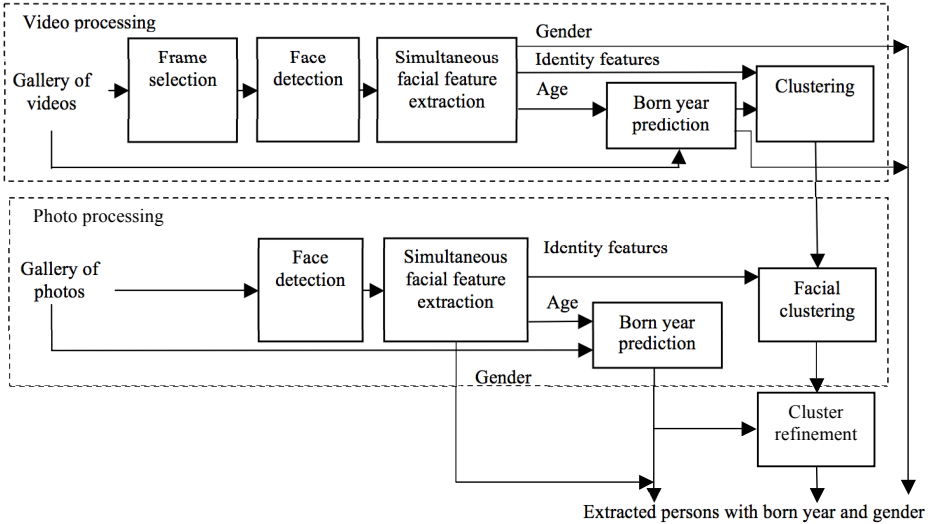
Video processing

Gallery of videos

Frame selection

Face detection

Simultaneous facial feature extraction

Gender

Identity features

Age

Born year prediction

Clustering

Photo processing

Gallery of photos

Face detection

Simultaneous facial feature extraction

Identity features

Age

Born year prediction

Facial clustering

Gender

Cluster refinement

Extracted persons with born year and gender